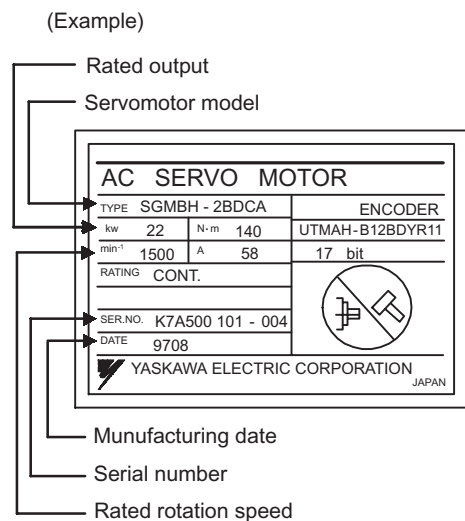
(Example)

Rated output

Servomotor model

AC SERVO MOTOR

| TYPE SGMBH - 2BDCA | | ENCODER |
|---|---|---|
| kw 22 | N·m 140 | UTMAH-B12BDYR11 |
| $min^{-1}$ 1500 | A 58 | 17 bit |
| RATING CONT. | | |
| SER.NO. K7A500 101 - 004 | | |
| DATE 9708 | | |

YASKAWA ELECTRIC CORPORATION
JAPAN

Munufacturing date

Serial number

Rated rotation speed